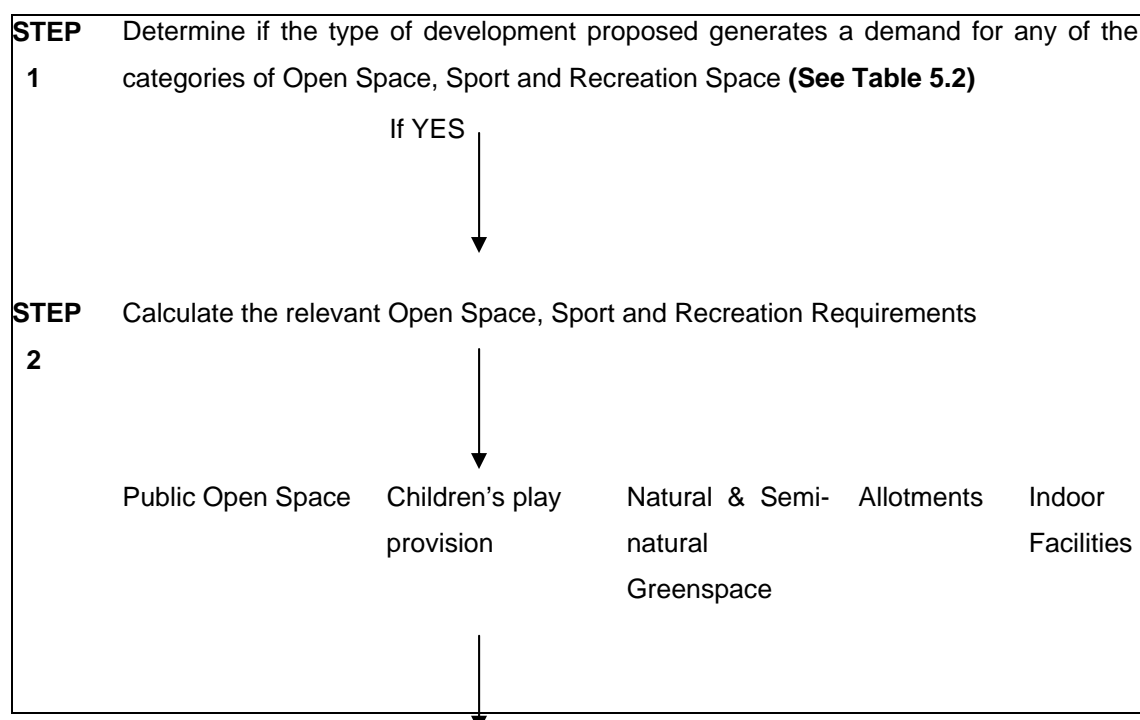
STEP 1

Determine if the type of development proposed generates a demand for any of the categories of Open Space, Sport and Recreation Space **(See Table 5.2)**

If YES

STEP 2

Calculate the relevant Open Space, Sport and Recreation Requirements

Public Open Space

Children's play provision

Natural & Semi-natural Greenspace

Allotments

Indoor Facilities